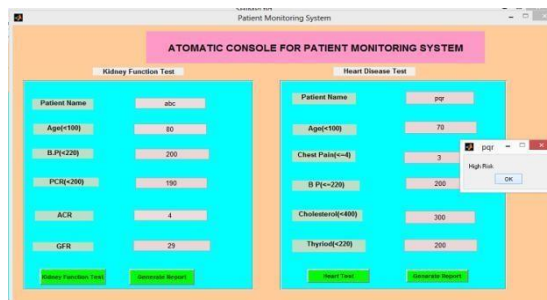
Patient Monitoring System

ATOMATIC CONSOLE FOR PATIENT MONITORING SYSTEM

Kidney Function Test

Patient Name
abc
Age(<100)
80
B.P(<220)
200
PCR(<200)
190
ACR
4
GFR
29
Kidney Function Test
Generate Report

Heart Disease Test

Patient Name
pqr
Age(<100)
70
Chest Pain(<=4)
3
B P(<=220)
200
Cholesterol(<400)
300
Thyriod(<220)
200
Heart Test
Generate Report

pqr
High Risk
OK